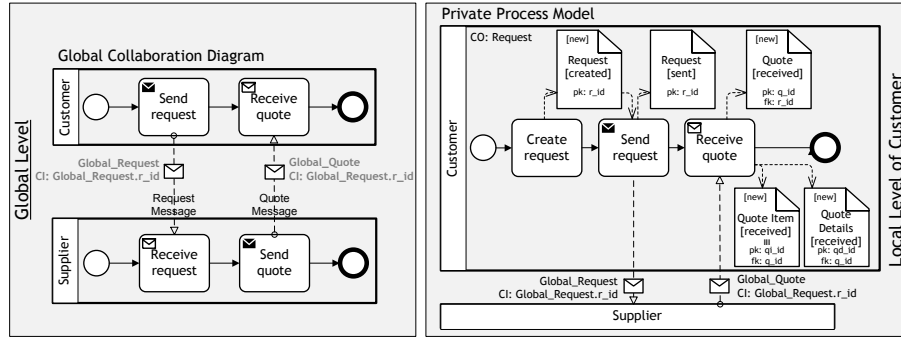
Global Level

Global Collaboration Diagram

Customer

Send request

Receive quote

Global_Request
CI: Global_Request.r_id

Global_Quote
CI: Global_Request.r_id

Request Message

Quote Message

Supplier

Receive request

Send quote

Private Process Model

CO: Request

Customer

[new]
Request [created]
pk: r_id

Request [sent]
pk: r_id

[new]
Quote [received]
pk: q_id
fk: r_id

Create request

Send request

Receive quote

[new]
Quote Item [received]
III
pk: qi_id
fk: q_id

[new]
Quote Details [received]
pk: qd_id
fk: q_id

Global_Request
CI: Global_Request.r_id

Global_Quote
CI: Global_Request.r_id

Supplier

Local Level of Customer